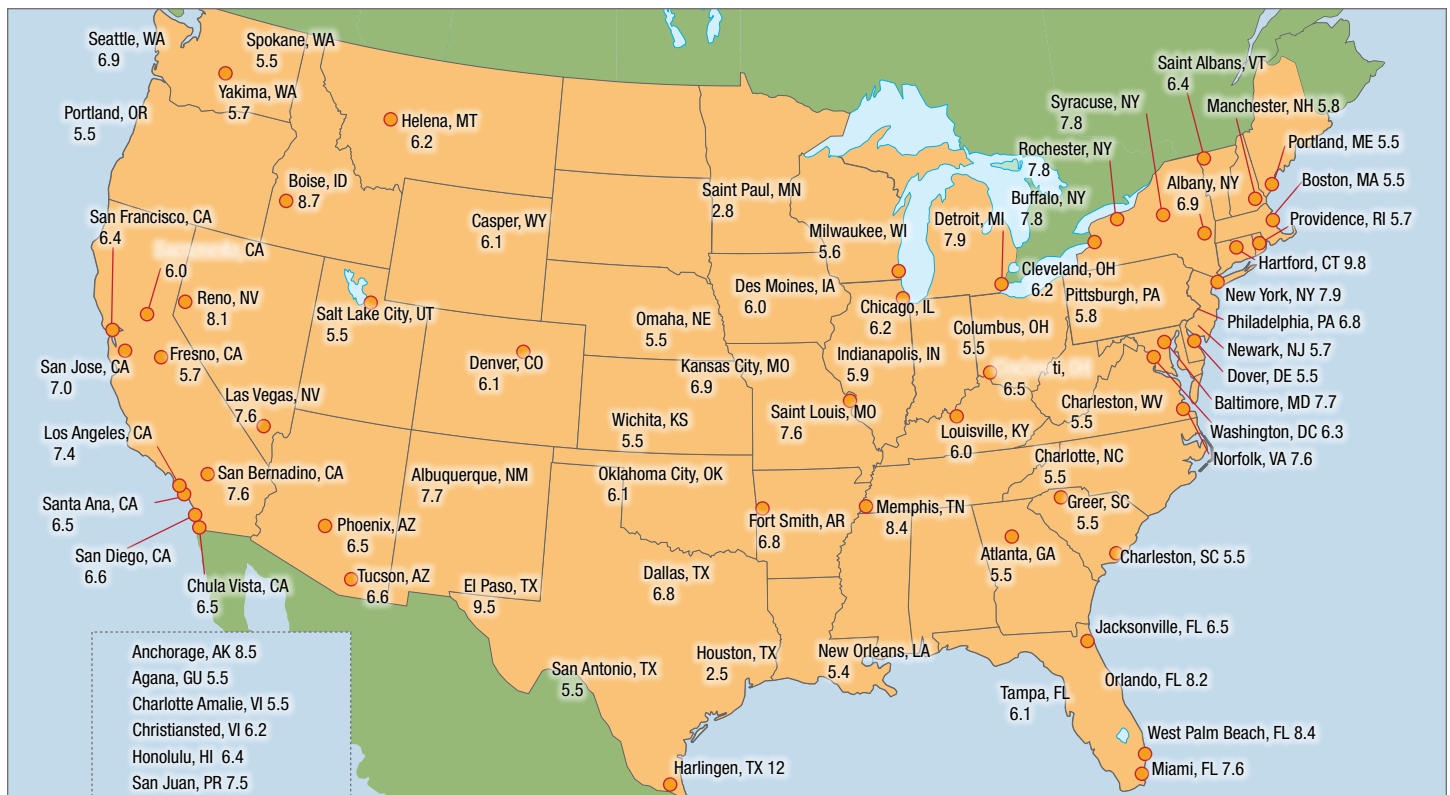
Seattle, WA
6.9

Spokane, WA
5.5

Yakima, WA
5.7

Portland, OR
5.5

Helena, MT
6.2

Boise, ID
8.7

San Francisco, CA
6.4

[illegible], CA
6.0

Reno, NV
8.1

Casper, WY
6.1

Saint Paul, MN
2.8

Salt Lake City, UT
5.5

San Jose, CA
7.0

Fresno, CA
5.7

Las Vegas, NV
7.6

Los Angeles, CA
7.4

San Bernadino, CA
7.6

Santa Ana, CA
6.5

San Diego, CA
6.6

Chula Vista, CA
6.5

Phoenix, AZ
6.5

Tucson, AZ
6.6

Albuquerque, NM
7.7

El Paso, TX
9.5

Denver, CO
6.1

Omaha, NE
5.5

Kansas City, MO
6.9

Wichita, KS
5.5

Oklahoma City, OK
6.1

Dallas, TX
6.8

San Antonio, TX
5.5

Houston, TX
2.5

Harlingen, TX 12

Fort Smith, AR
6.8

Des Moines, IA
6.0

Milwaukee, WI
5.6

Chicago, IL
6.2

Indianapolis, IN
5.9

Saint Louis, MO
7.6

Memphis, TN
8.4

New Orleans, LA
5.4

Detroit, MI
7.9

Cleveland, OH
6.2

Columbus, OH
5.5

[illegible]ti,
6.5

Louisville, KY
6.0

Charleston, WV
5.5

Pittsburgh, PA
5.8

Syracuse, NY
7.8

Rochester, NY
7.8

Buffalo, NY
7.8

Saint Albans, VT
6.4

Albany, NY
6.9

Manchester, NH 5.8

Portland, ME 5.5

Boston, MA 5.5

Providence, RI 5.7

Hartford, CT 9.8

New York, NY 7.9

Philadelphia, PA 6.8

Newark, NJ 5.7

Dover, DE 5.5

Baltimore, MD 7.7

Washington, DC 6.3

Norfolk, VA 7.6

Charlotte, NC
5.5

Greer, SC
5.5

Charleston, SC 5.5

Atlanta, GA
5.5

Jacksonville, FL 6.5

Orlando, FL 8.2

Tampa, FL
6.1

West Palm Beach, FL 8.4

Miami, FL 7.6

Anchorage, AK 8.5
Agana, GU 5.5
Charlotte Amalie, VI 5.5
Christiansted, VI 6.2
Honolulu, HI 6.4
San Juan, PR 7.5